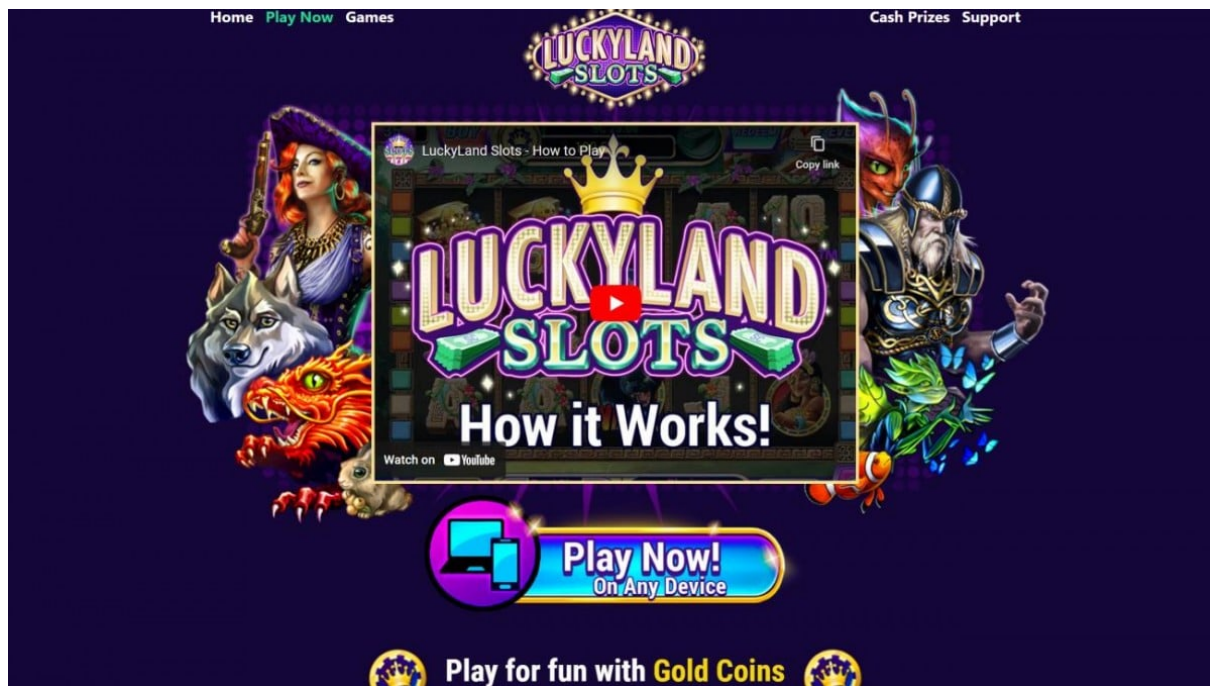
Home Play Now Games

LUCKYLAND SLOTS

Cash Prizes Support

LuckyLand Slots - How to Play

Copy link

LUCKYLAND SLOTS

How it Works!

Watch on YouTube

Play Now! On Any Device

Play for fun with Gold Coins